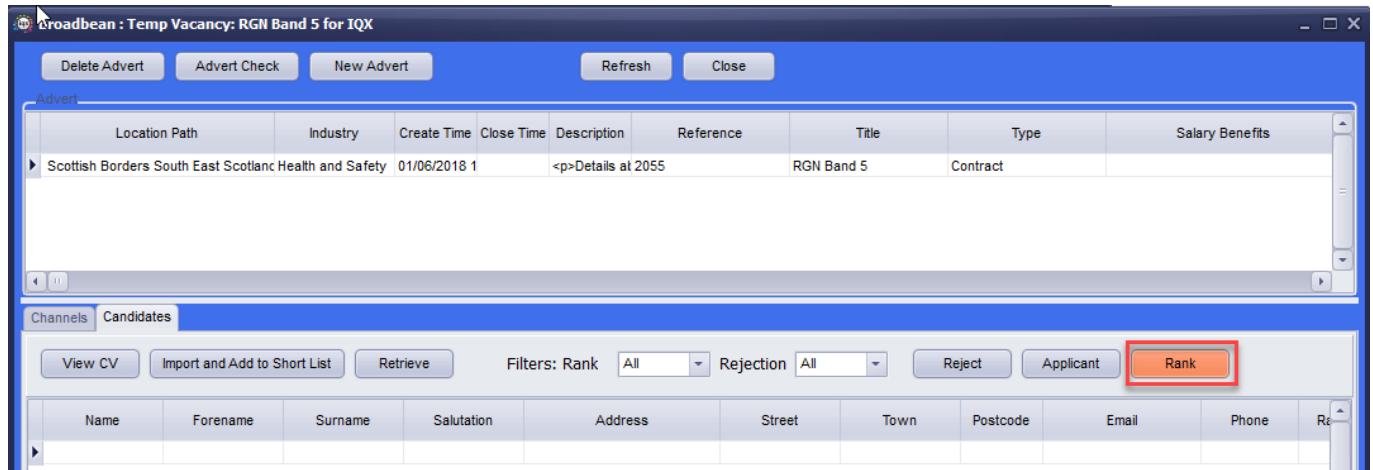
Broadbean : Temp Vacancy: RGN Band 5 for IQX

Delete Advert | Advert Check | New Advert | Refresh | Close

Advert

| Location Path | Industry | Create Time | Close Time | Description | Reference | Title | Type | Salary Benefits |
|---|---|---|---|---|---|---|---|---|
| Scottish Borders South East Scotlanc | Health and Safety | 01/06/2018 1 | | <p>Details at | 2055 | RGN Band 5 | Contract | |

Channels | Candidates

View CV | Import and Add to Short List | Retrieve | Filters: Rank | All | Rejection | All | Reject | Applicant | Rank

| Name | Forename | Surname | Salutation | Address | Street | Town | Postcode | Email | Phone | Ra |
|---|---|---|---|---|---|---|---|---|---|---|
| | | | | | | | | | | |